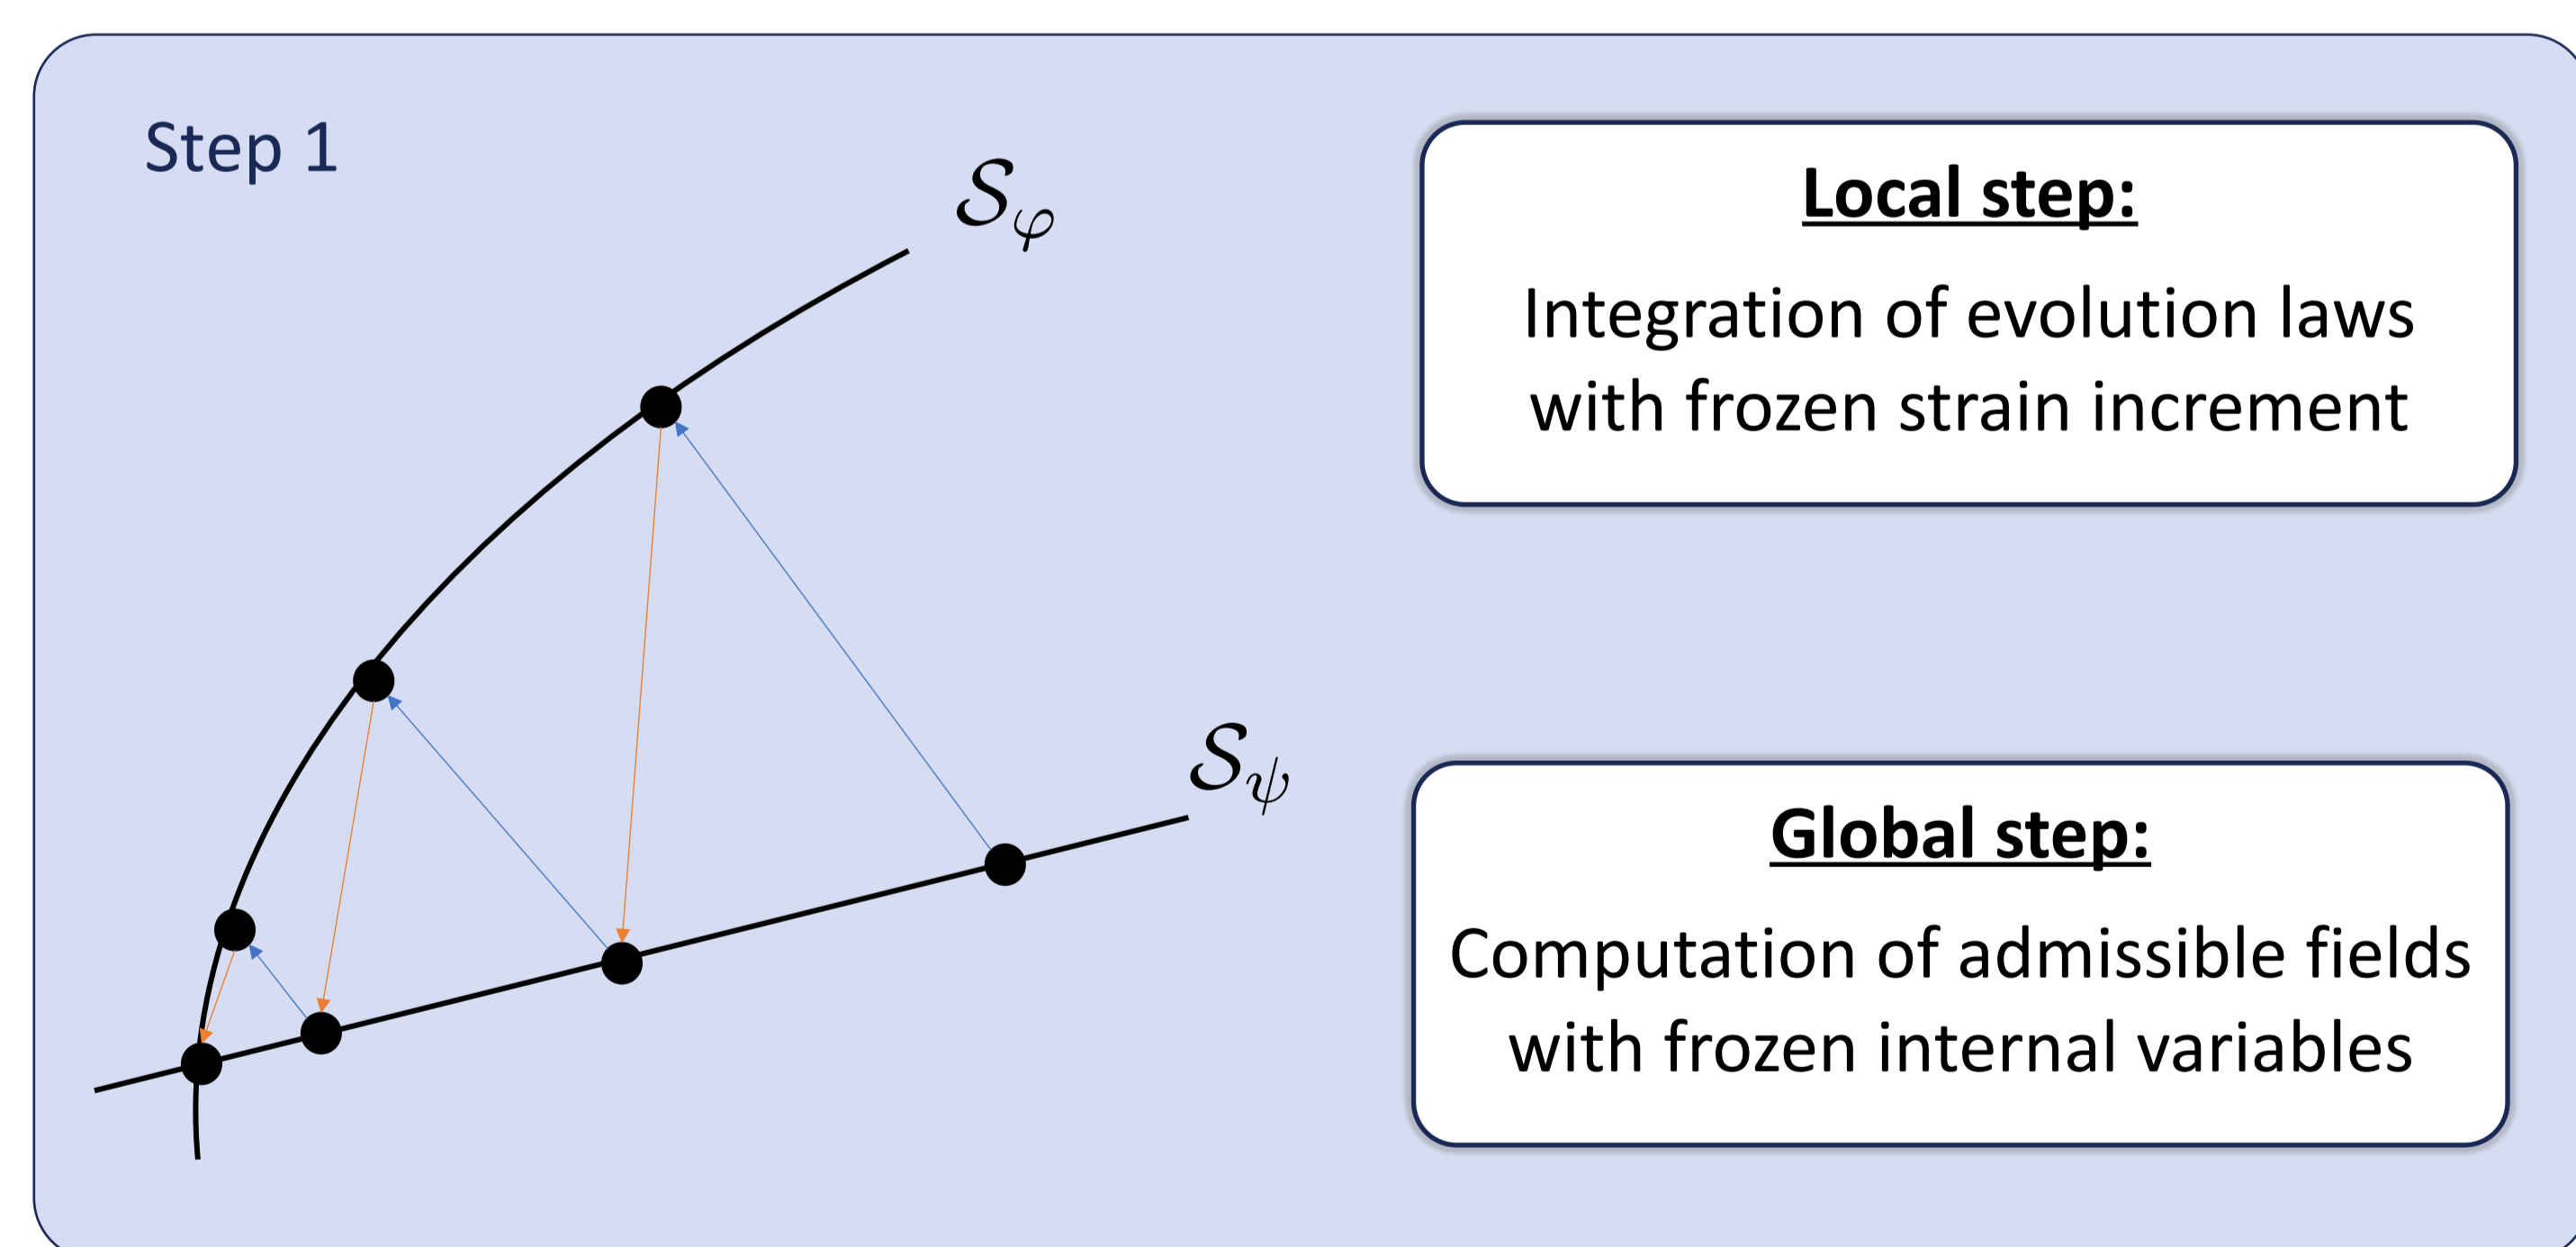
Step 1

$\mathcal{S}_\varphi$

$\mathcal{S}_\psi$

Local step:

Integration of evolution laws with frozen strain increment

Global step:

Computation of admissible fields with frozen internal variables